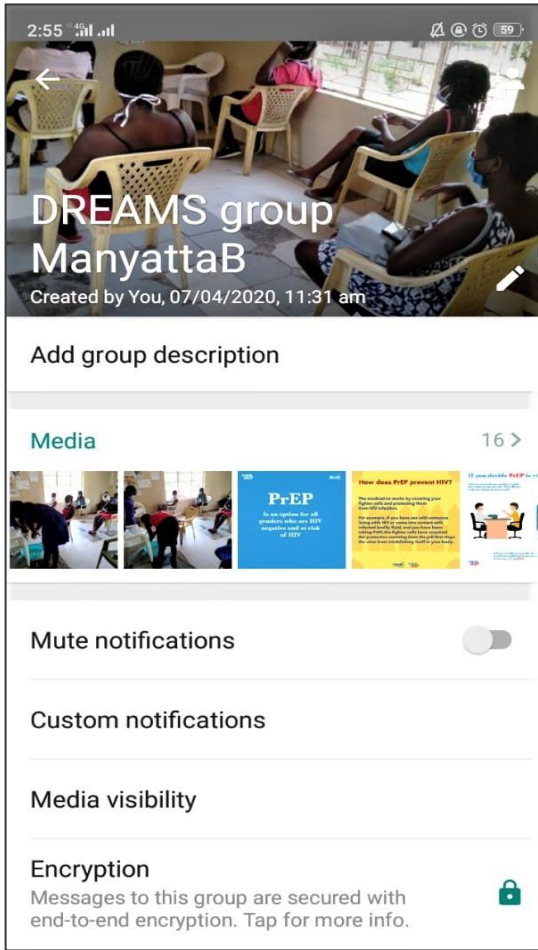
2:55 4G 59

DREAMS group ManyattaB

Created by You, 07/04/2020, 11:31 am

Add group description

Media

16 >

PrEP

Is an option for all genders who are HIV negative and at risk of HIV

How does PrEP prevent HIV?

If you decide PrEP is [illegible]

Mute notifications

Custom notifications

Media visibility

Encryption

Messages to this group are secured with end-to-end encryption. Tap for more info.